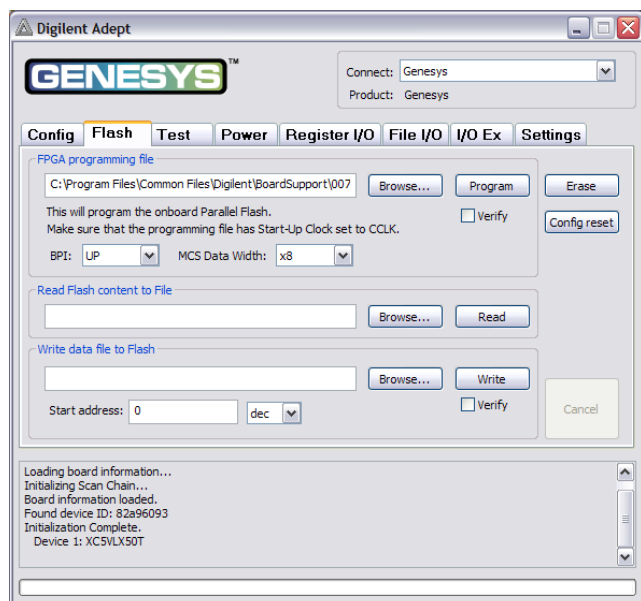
Digilent Adept

GENESYS™

Connect: Genesys
Product: Genesys

Config | Flash | Test | Power | Register I/O | File I/O | I/O Ex | Settings

FPGA programming file
C:\Program Files\Common Files\Digilent\BoardSupport\007
Browse...
Program
Erase
This will program the onboard Parallel Flash.
Make sure that the programming file has Start-Up Clock set to CCLK.
Verify
Config reset
BPI: UP
MCS Data Width: x8

Read Flash content to File
Browse...
Read

Write data file to Flash
Browse...
Write
Start address: 0
dec
Verify
Cancel

Loading board information...
Initializing Scan Chain...
Board information loaded.
Found device ID: 82a96093
Initialization Complete.
Device 1: XC5VLX50T